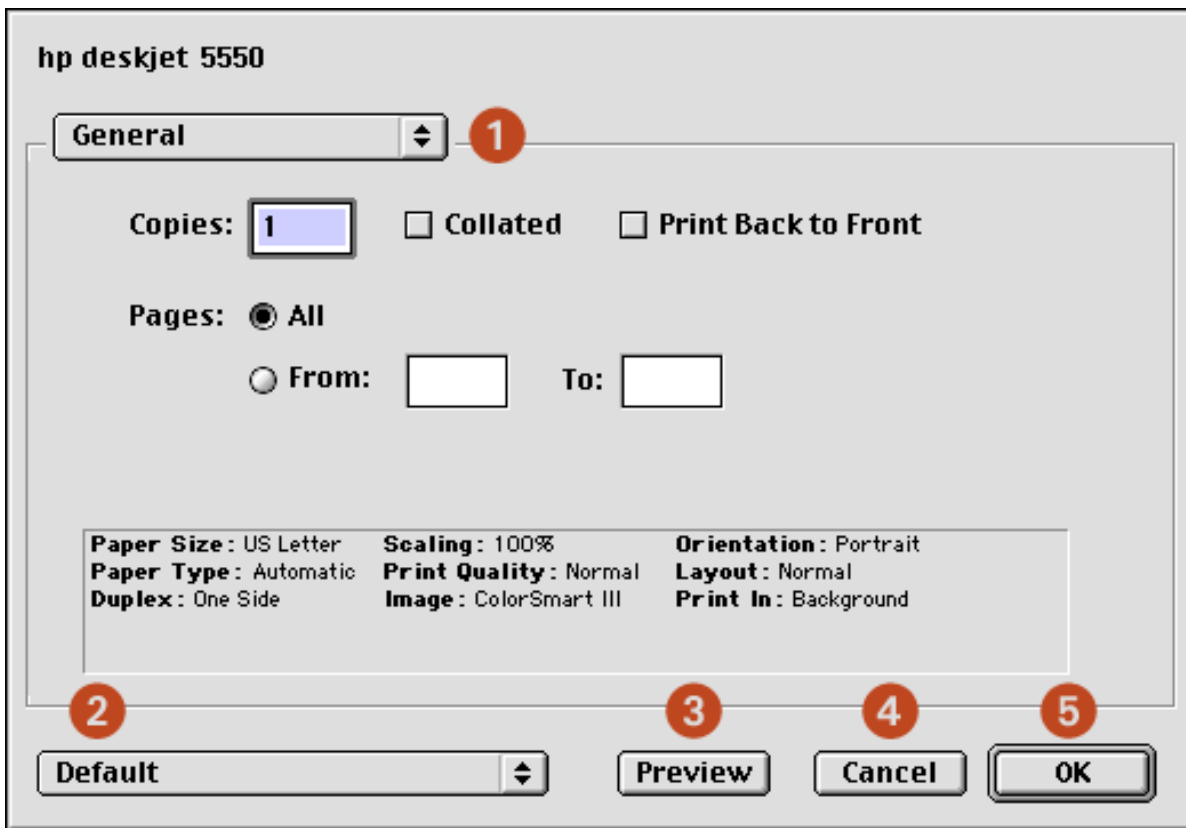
hp deskjet 5550

General

1

Copies: 1

Collated

Print Back to Front

Pages: All

From: To:

Paper Size: US Letter
Paper Type: Automatic
Duplex: One Side

Scaling: 100%
Print Quality: Normal
Image: ColorSmart III

Orientation: Portrait
Layout: Normal
Print In: Background

2

3

4

5

Default

Preview

Cancel

OK